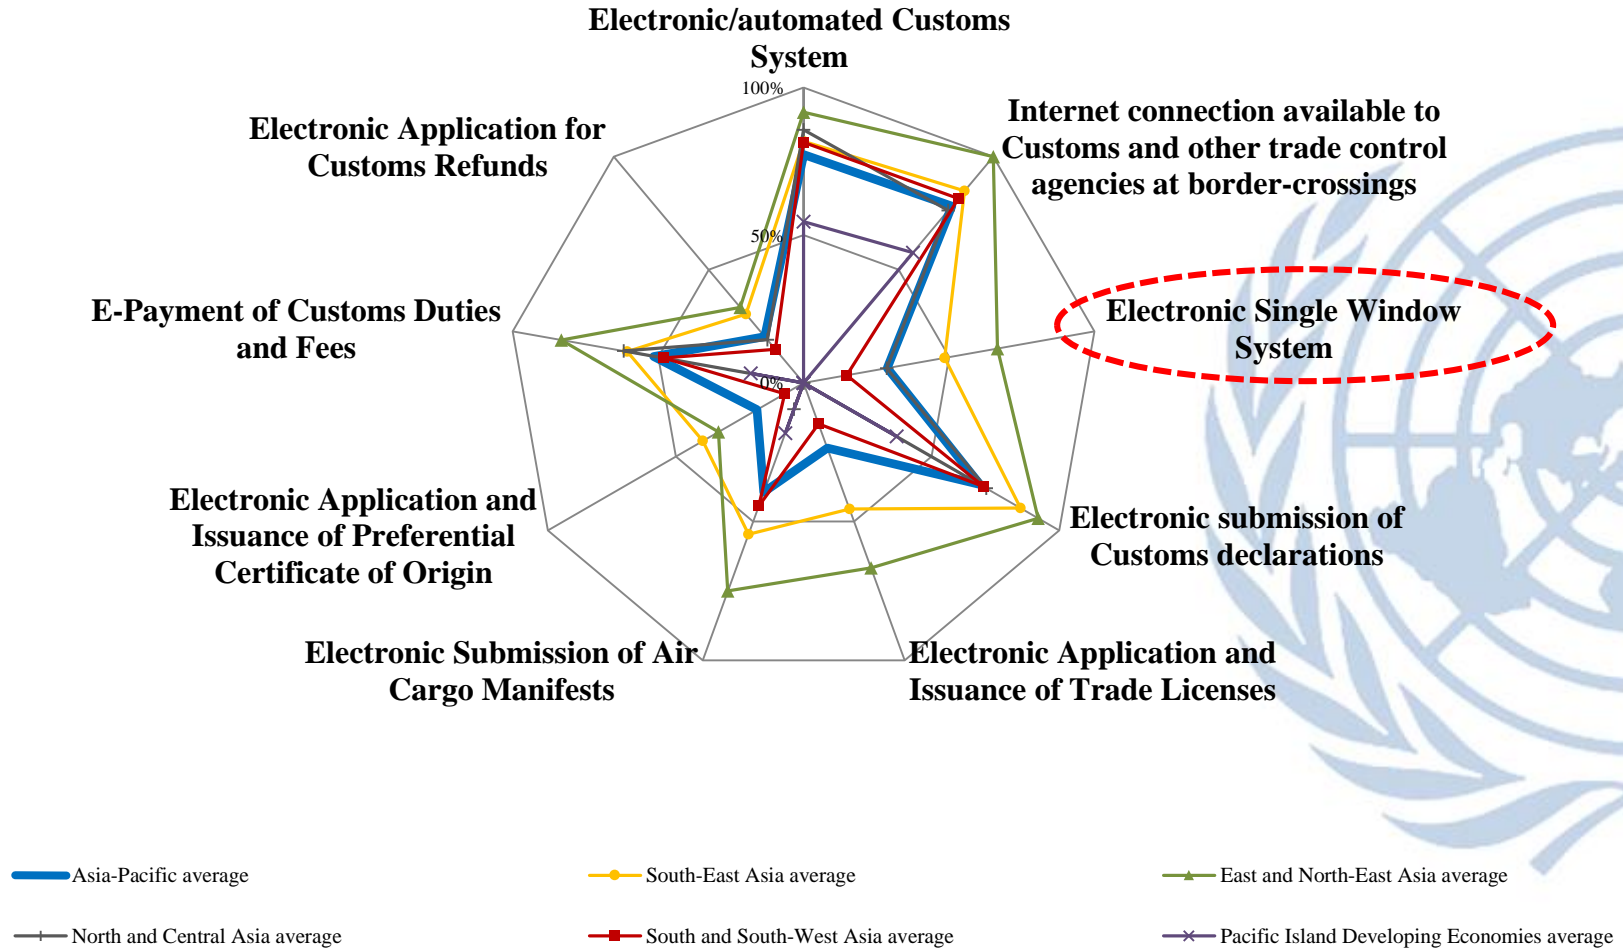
Electronic/automated Customs System

100%

50%

0%

Internet connection available to Customs and other trade control agencies at border-crossings

Electronic Single Window System

Electronic submission of Customs declarations

Electronic Application and Issuance of Trade Licenses

Electronic Submission of Air Cargo Manifests

Electronic Application and Issuance of Preferential Certificate of Origin

E-Payment of Customs Duties and Fees

Electronic Application for Customs Refunds

Asia-Pacific average

South-East Asia average

East and North-East Asia average

North and Central Asia average

South and South-West Asia average

Pacific Island Developing Economies average